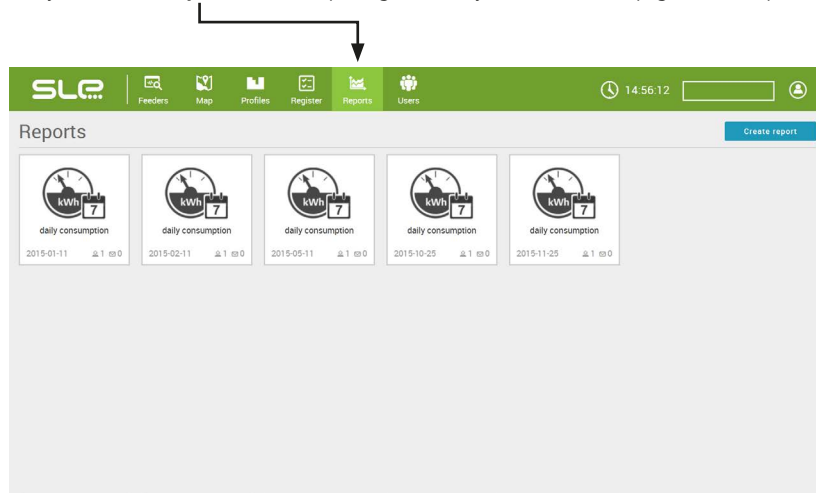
SLE Feeders Map Profiles Register Reports Users 14:56:12

Reports

Create report

kWh 7
daily consumption
2015-01-11 1 0

kWh 7
daily consumption
2015-02-11 1 0

kWh 7
daily consumption
2015-05-11 1 0

kWh 7
daily consumption
2015-10-25 1 0

kWh 7
daily consumption
2015-11-25 1 0